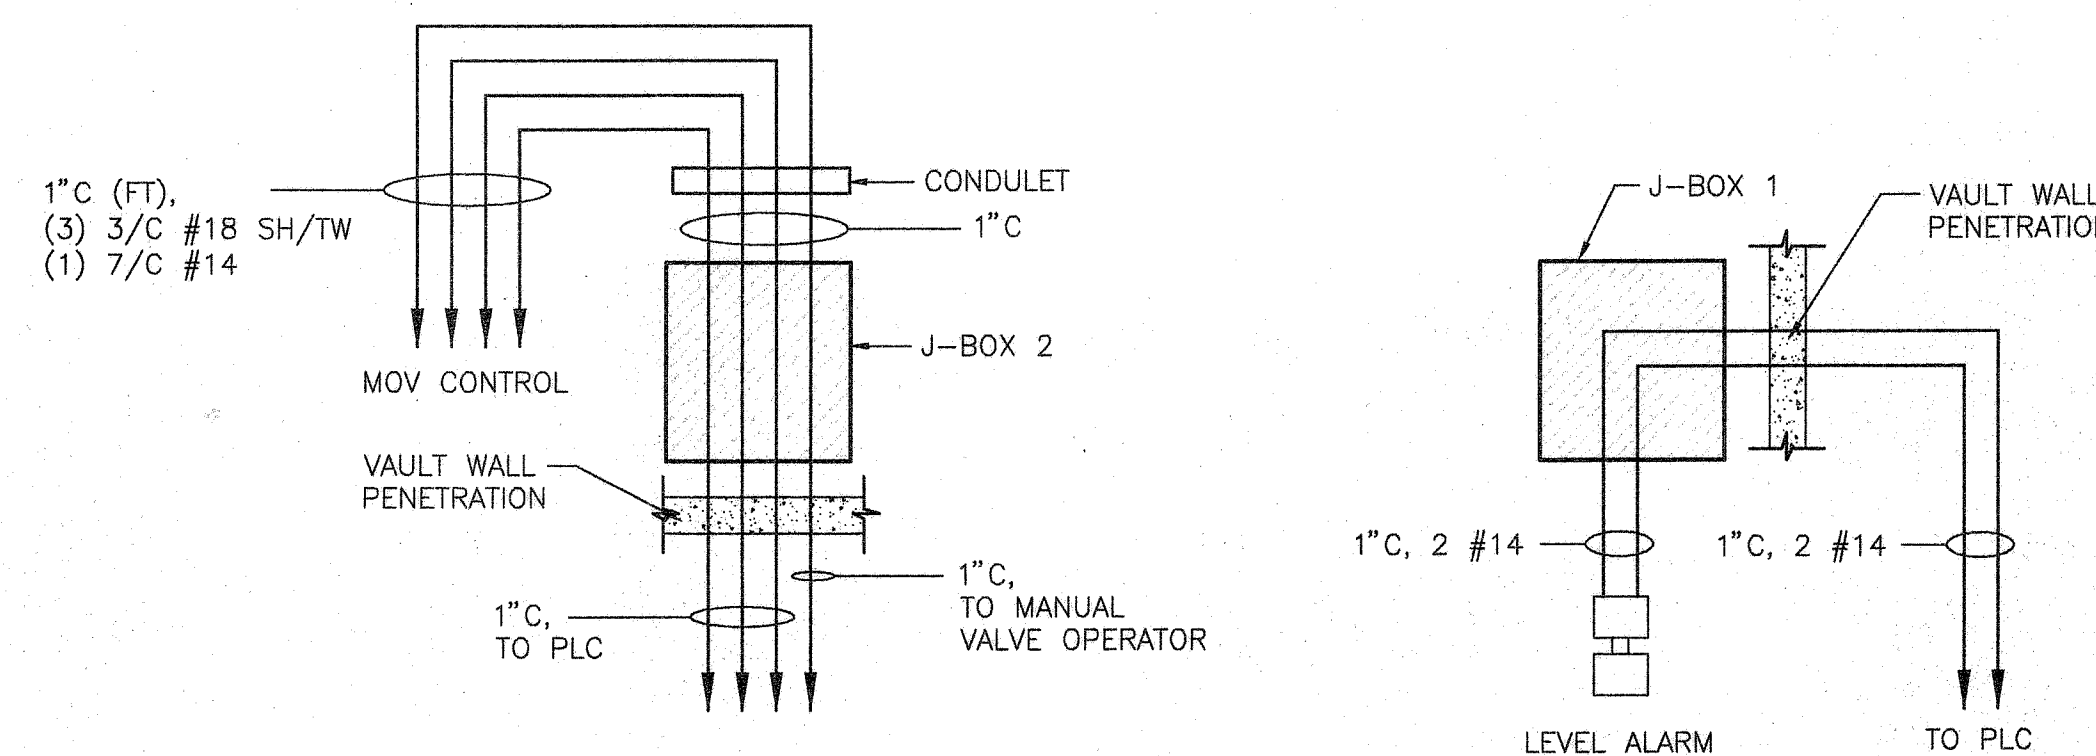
1"C (FT),
(3) 3/C #18 SH/TW
(1) 7/C #14

CONDULET

1"C

J–BOX 2

MOV CONTROL

VAULT WALL PENETRATION

1"C, TO MANUAL VALVE OPERATOR

1"C, TO PLC

J–BOX 1

VAULT WALL PENETRATIO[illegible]

1"C, 2 #14

1"C, 2 #14

LEVEL ALARM

TO PLC